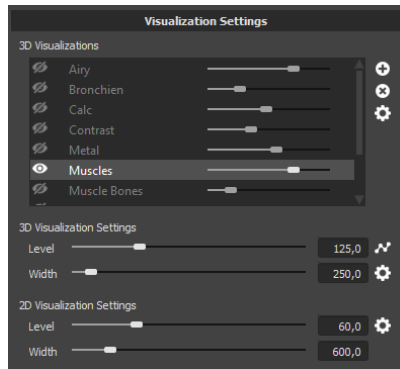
Visualization Settings

3D Visualizations

Airy

Bronchien

Calc

Contrast

Metal

Muscles

Muscle Bones

3D Visualization Settings

Level 125,0

Width 250,0

2D Visualization Settings

Level 60,0

Width 600,0